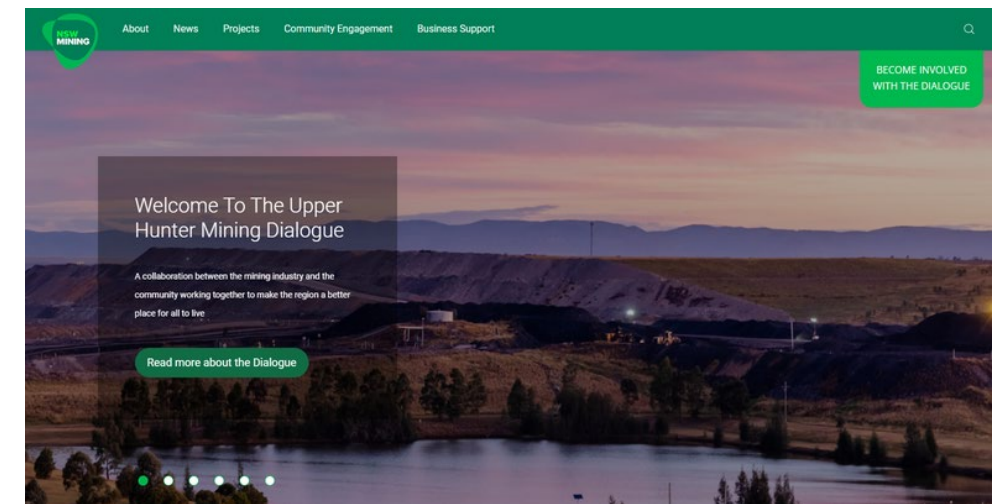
NSW MINING

About News Projects Community Engagement Business Support

BECOME INVOLVED WITH THE DIALOGUE

Welcome To The Upper Hunter Mining Dialogue

A collaboration between the mining industry and the community working together to make the region a better place for all to live

Read more about the Dialogue